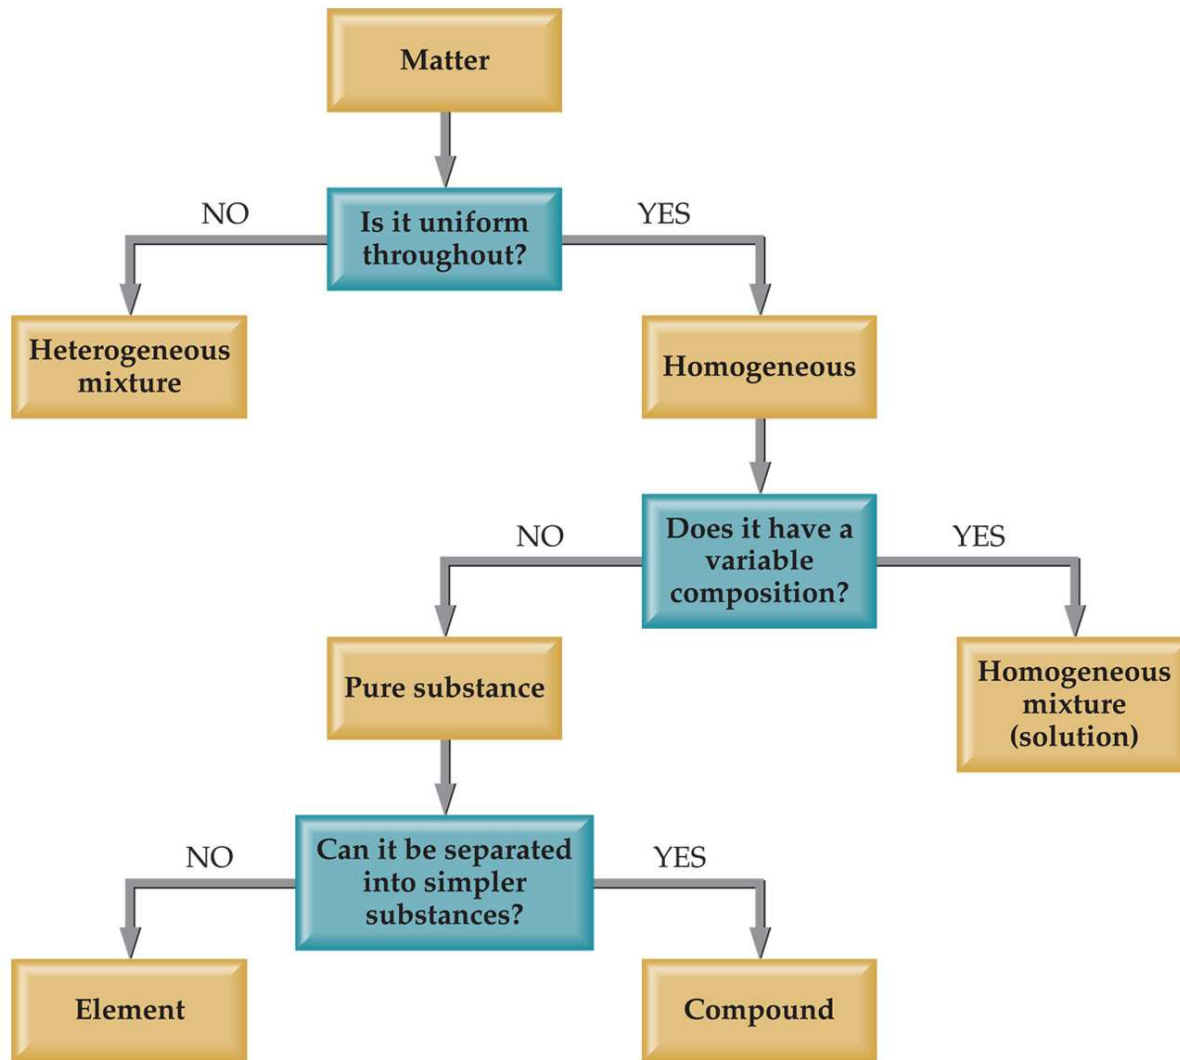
Matter

NO

Is it uniform throughout?

YES

Heterogeneous mixture

Homogeneous

NO

Does it have a variable composition?

YES

Pure substance

Homogeneous mixture (solution)

NO

Can it be separated into simpler substances?

YES

Element

Compound